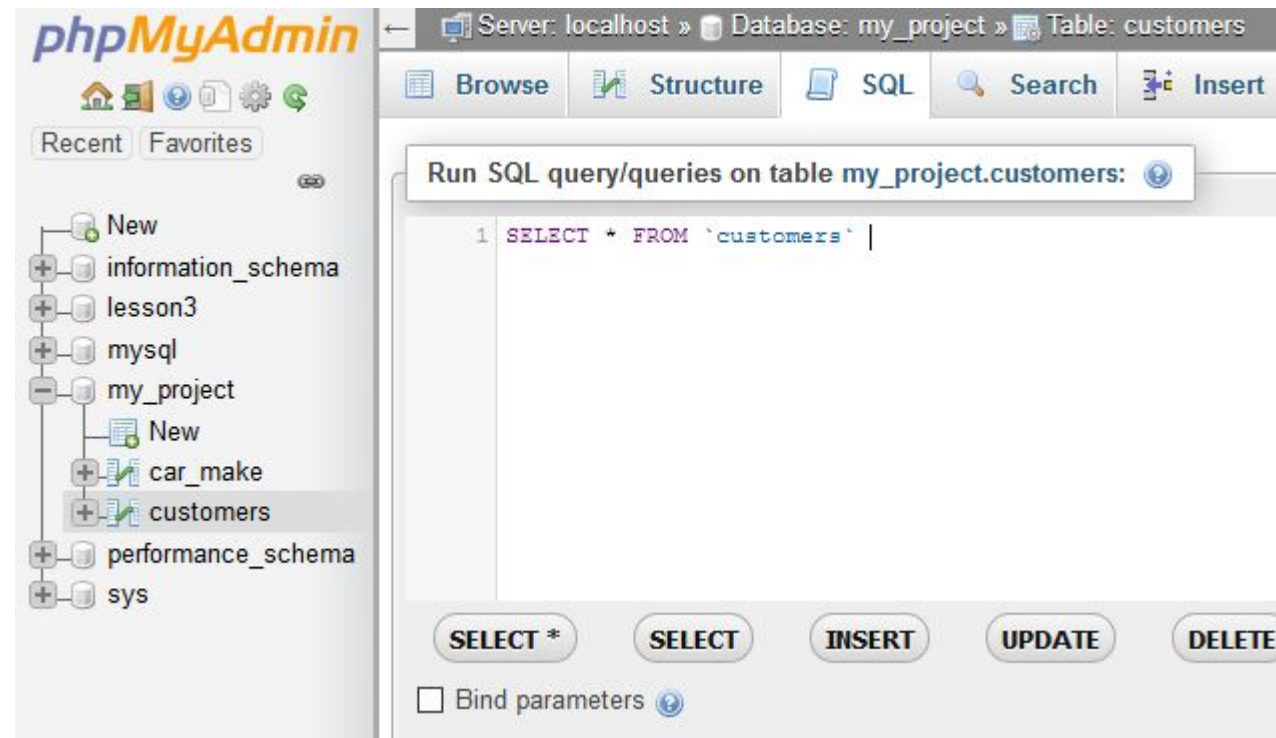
phpMyAdmin

Recent Favorites

New
information_schema
lesson3
mysql
my_project
New
car_make
customers
performance_schema
sys

← Server: localhost » Database: my_project » Table: customers

Browse Structure SQL Search Insert

Run SQL query/queries on table my_project.customers:

1 SELECT * FROM `customers`

SELECT * SELECT INSERT UPDATE DELETE

Bind parameters